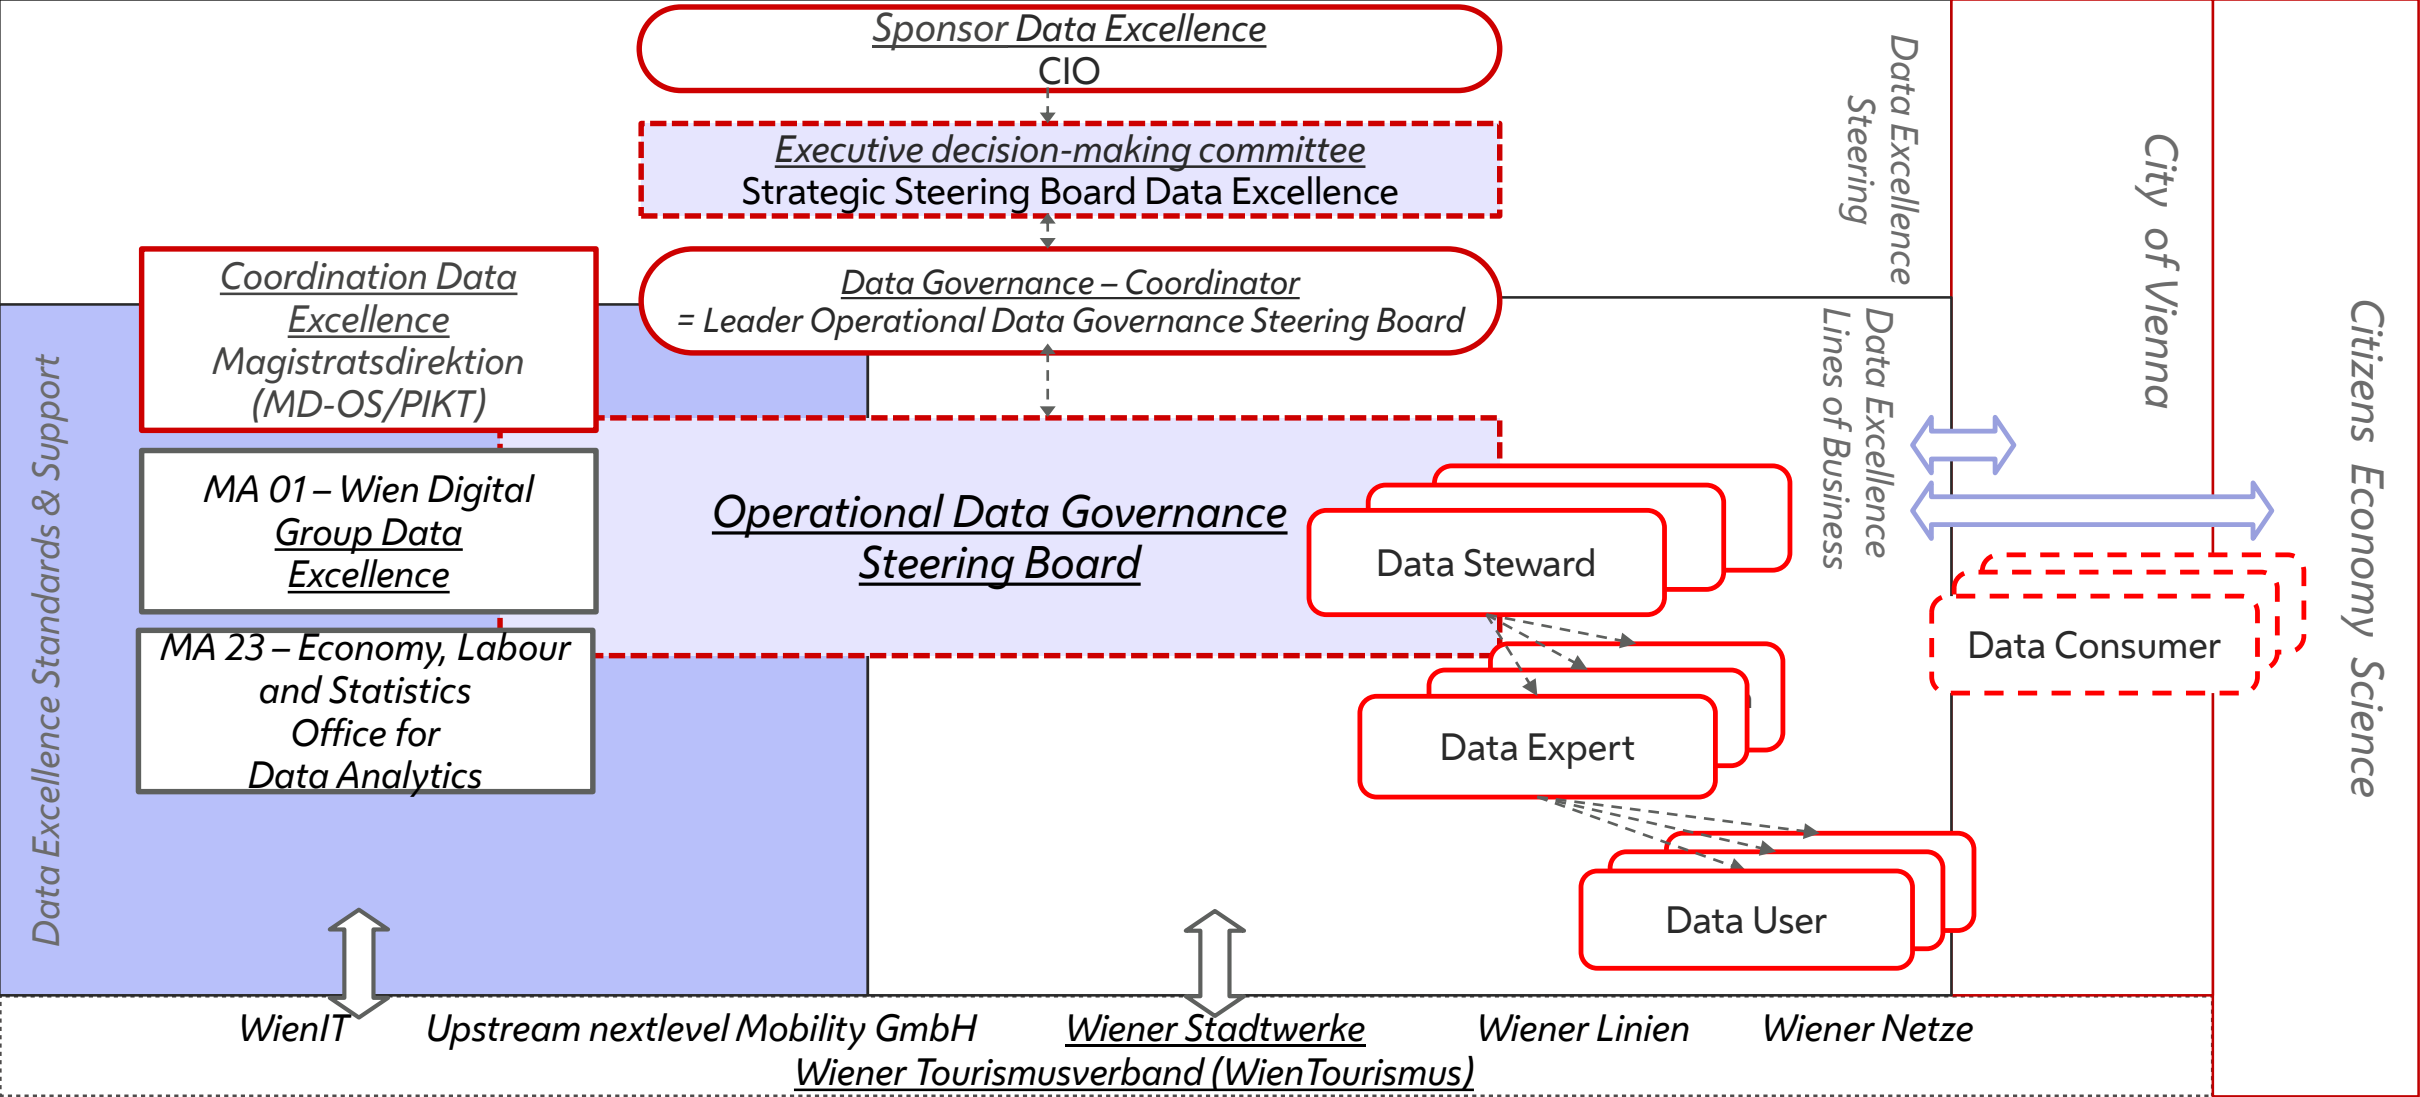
Sponsor Data Excellence
CIO

Executive decision-making committee
Strategic Steering Board Data Excellence

Data Excellence Steering

City of Vienna

Citizens Economy Science

Coordination Data Excellence
Magistratsdirektion (MD-OS/PIKT)

Data Governance – Coordinator
= Leader Operational Data Governance Steering Board

Data Excellence Lines of Business

Data Excellence Standards & Support

MA 01 – Wien Digital
Group Data Excellence

Operational Data Governance Steering Board

Data Steward

Data Consumer

MA 23 – Economy, Labour and Statistics
Office for Data Analytics

Data Expert

Data User

WienIT Upstream nextlevel Mobility GmbH Wiener Stadtwerke Wiener Linien Wiener Netze
Wiener Tourismusverband (WienTourismus)